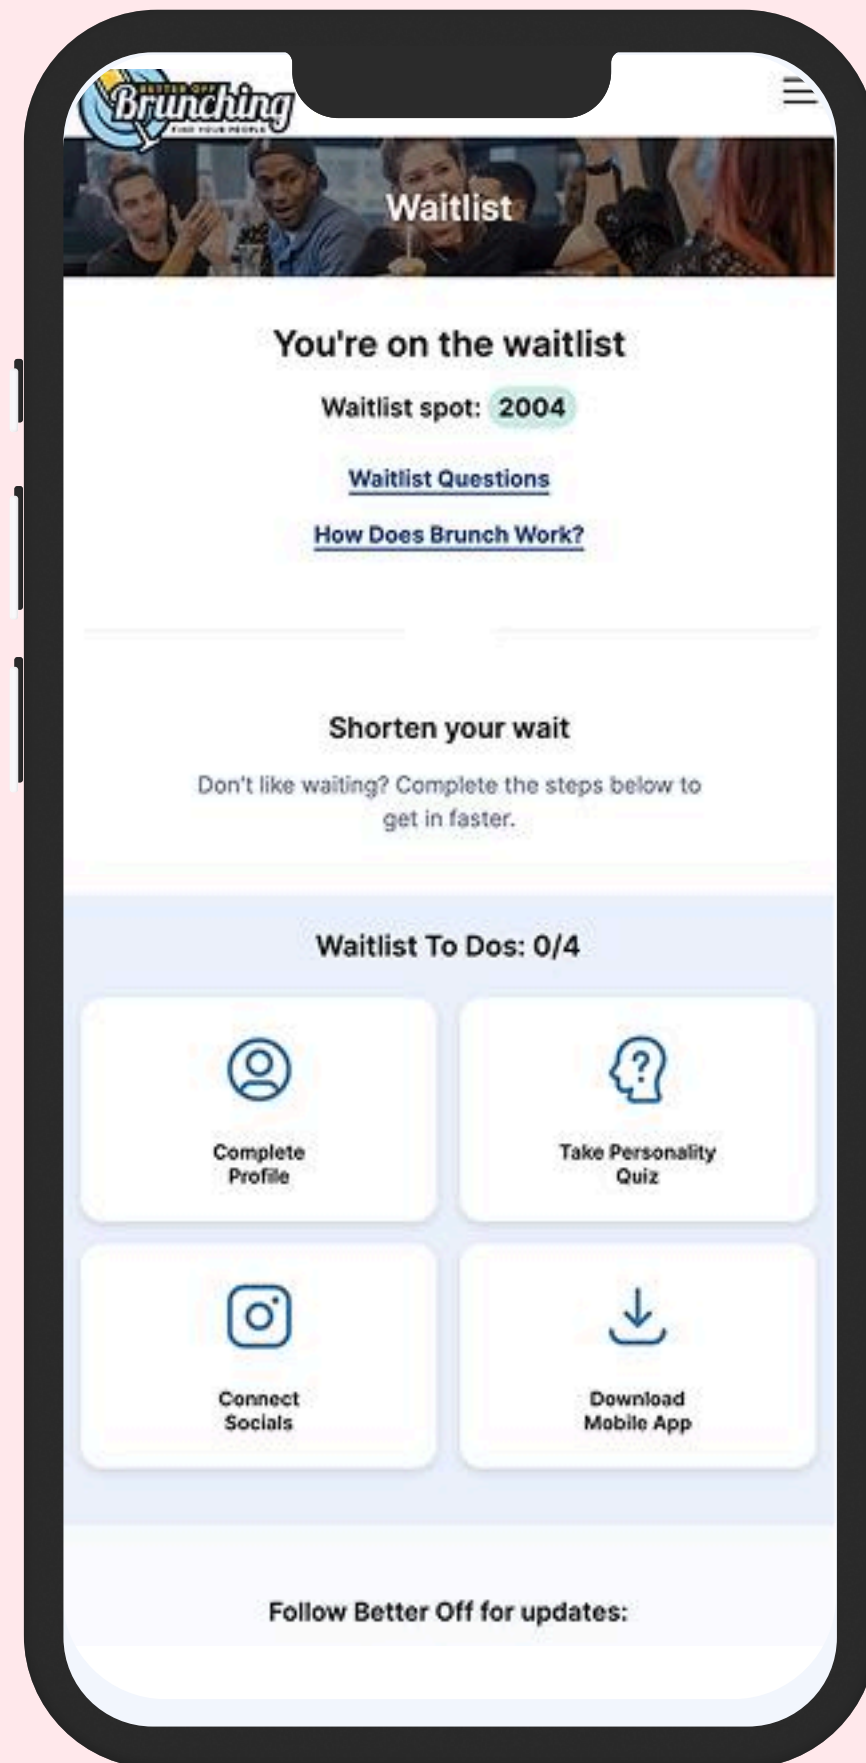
BETTER OFF
Brunching
FIND YOUR PEOPLE

Waitlist

You're on the waitlist

Waitlist spot: 2004

Waitlist Questions

How Does Brunch Work?

Shorten your wait

Don't like waiting? Complete the steps below to get in faster.

Waitlist To Dos: 0/4

Complete Profile

Take Personality Quiz

Connect Socials

Download Mobile App

Follow Better Off for updates: